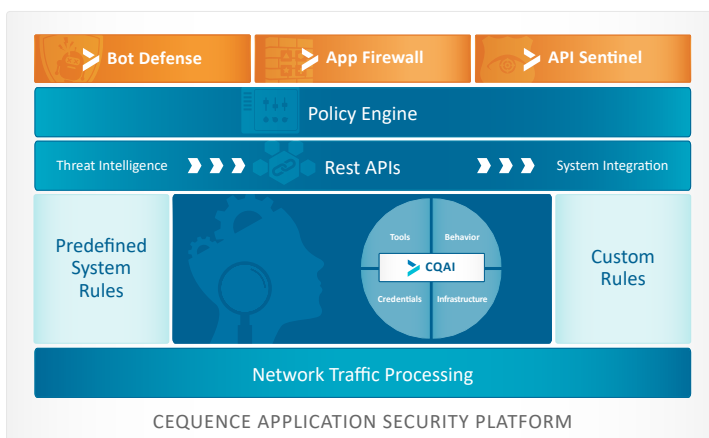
Bot Defense

App Firewall

API Sentinel

Policy Engine

Threat Intelligence

Rest APIs

System Integration

Predefined System Rules

Tools

Behavior

CQAI

Credentials

Infrastructure

Custom Rules

Network Traffic Processing

CEQUENCE APPLICATION SECURITY PLATFORM